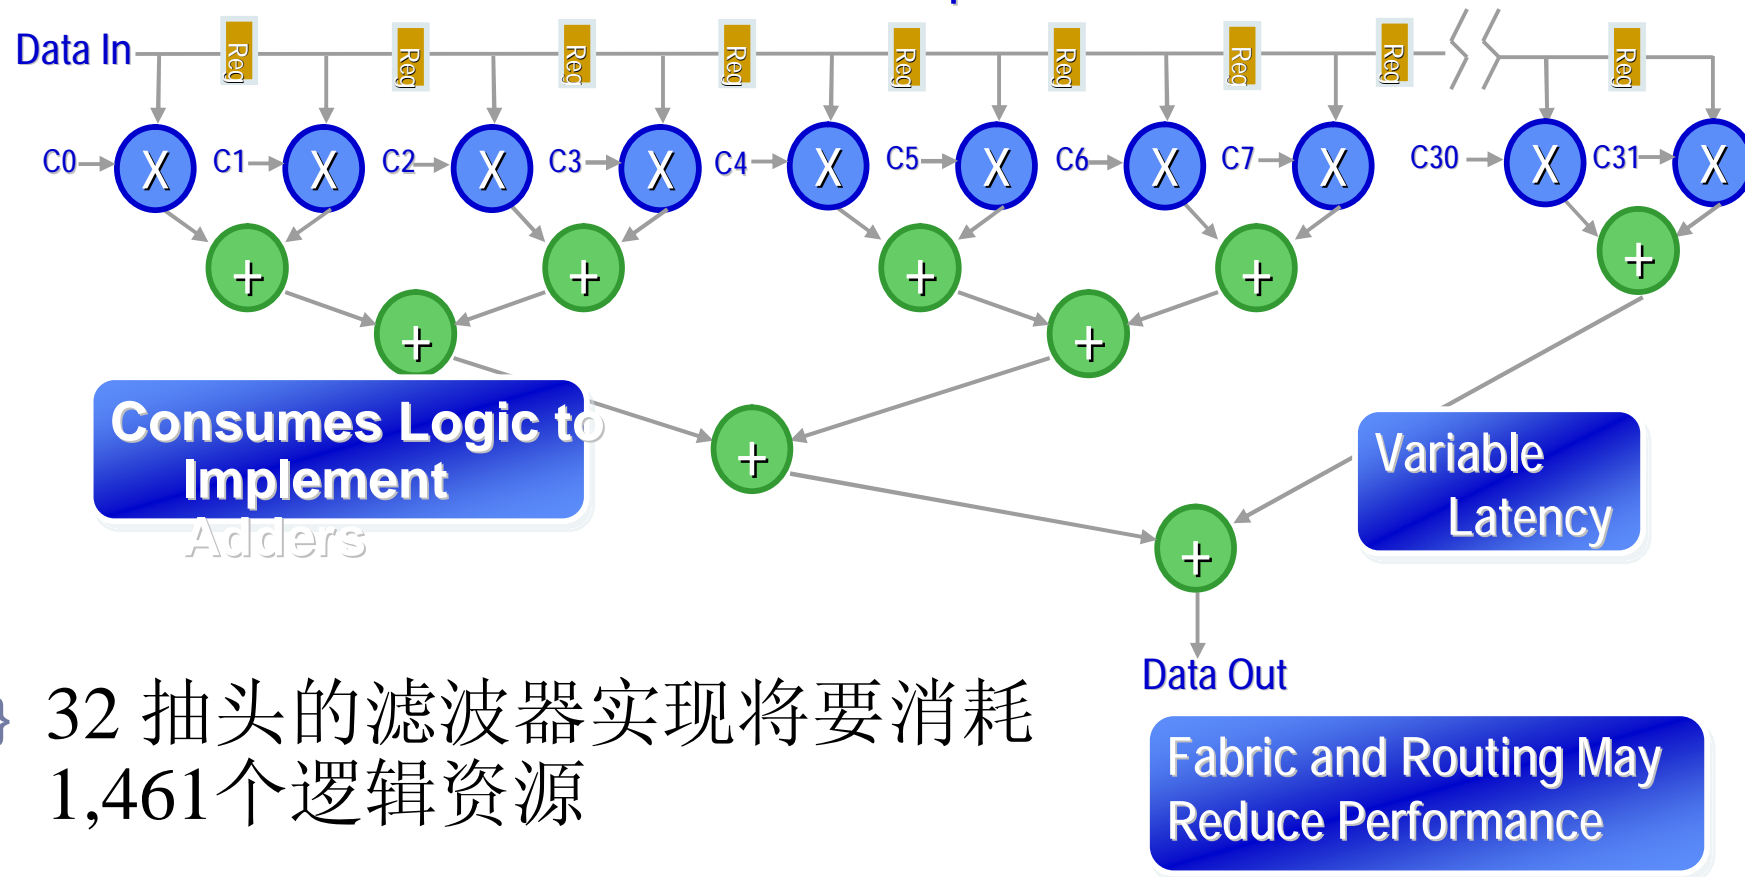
Data In

Reg Reg Reg Reg Reg Reg Reg Reg Reg

C0 X C1 X C2 X C3 X C4 X C5 X C6 X C7 X C30 X C31 X

+ + + + +

+ +

Consumes Logic to Implement Adders

+

Variable Latency

+

Data Out

32 抽头的滤波器实现将要消耗 1,461个逻辑资源

Fabric and Routing May Reduce Performance